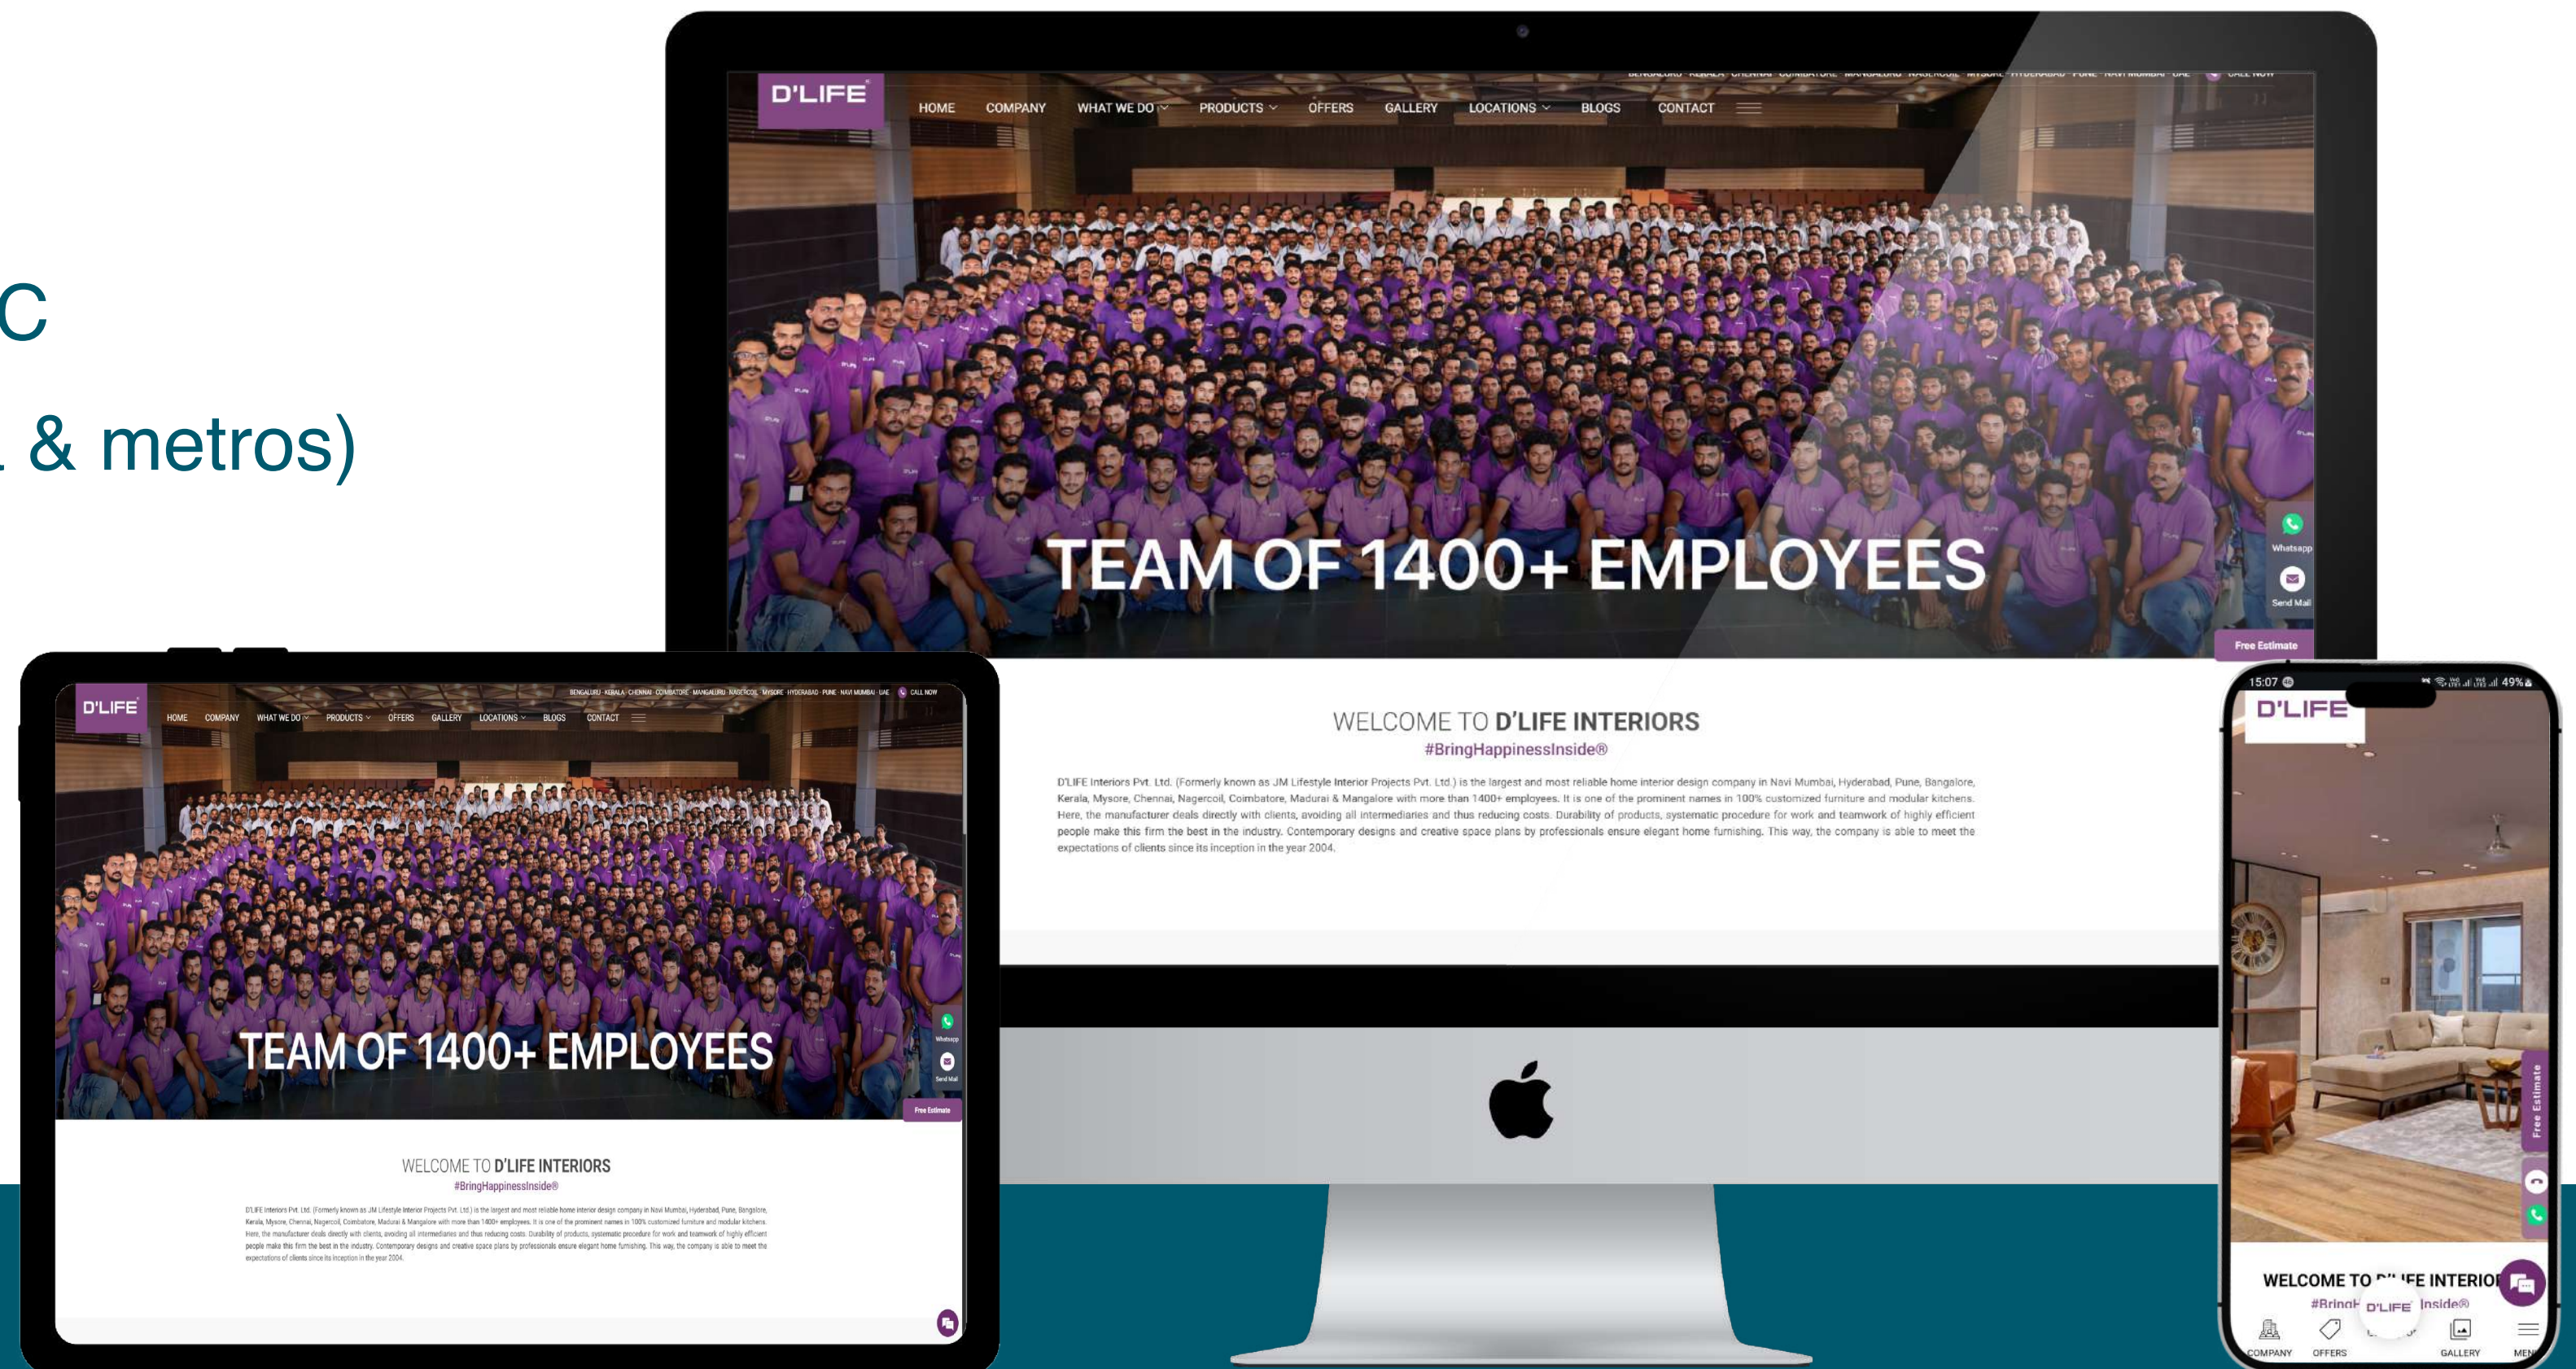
C

& metros)

D'LIFE

HOME COMPANY WHAT WE DO PRODUCTS OFFERS GALLERY LOCATIONS BLOGS CONTACT

TEAM OF 1400+ EMPLOYEES

Whatsapp

Send Mail

Free Estimate

WELCOME TO D'LIFE INTERIORS

#BringHappinessInside®

D'LIFE Interiors Pvt. Ltd. (Formerly known as JM Lifestyle Interior Projects Pvt. Ltd.) is the largest and most reliable home interior design company in Navi Mumbai, Hyderabad, Pune, Bangalore, Kerala, Mysore, Chennai, Nagercoil, Coimbatore, Madurai & Mangalore with more than 1400+ employees. It is one of the prominent names in 100% customized furniture and modular kitchens. Here, the manufacturer deals directly with clients, avoiding all intermediaries and thus reducing costs. Durability of products, systematic procedure for work and teamwork of highly efficient people make this firm the best in the industry. Contemporary designs and creative space plans by professionals ensure elegant home furnishing. This way, the company is able to meet the expectations of clients since its inception in the year 2004.

D'LIFE

BENGALURU · KERALA · CHENNAI · COIMBATORE · MANGALURU · NAGERCOIL · MYSORE · HYDERABAD · PUNE · NAVI MUMBAI · UAE CALL NOW

HOME COMPANY WHAT WE DO PRODUCTS OFFERS GALLERY LOCATIONS BLOGS CONTACT

TEAM OF 1400+ EMPLOYEES

Whatsapp

Send Mail

Free Estimate

WELCOME TO D'LIFE INTERIORS

#BringHappinessInside®

D'LIFE Interiors Pvt. Ltd. (Formerly known as JM Lifestyle Interior Projects Pvt. Ltd.) is the largest and most reliable home interior design company in Navi Mumbai, Hyderabad, Pune, Bangalore, Kerala, Mysore, Chennai, Nagercoil, Coimbatore, Madurai & Mangalore with more than 1400+ employees. It is one of the prominent names in 100% customized furniture and modular kitchens. Here, the manufacturer deals directly with clients, avoiding all intermediaries and thus reducing costs. Durability of products, systematic procedure for work and teamwork of highly efficient people make this firm the best in the industry. Contemporary designs and creative space plans by professionals ensure elegant home furnishing. This way, the company is able to meet the expectations of clients since its inception in the year 2004.

15:07 49%

D'LIFE

Free Estimate

WELCOME TO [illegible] INTERIO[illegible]

#Bring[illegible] D'LIFE Inside®

COMPANY OFFERS GALLERY MEN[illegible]